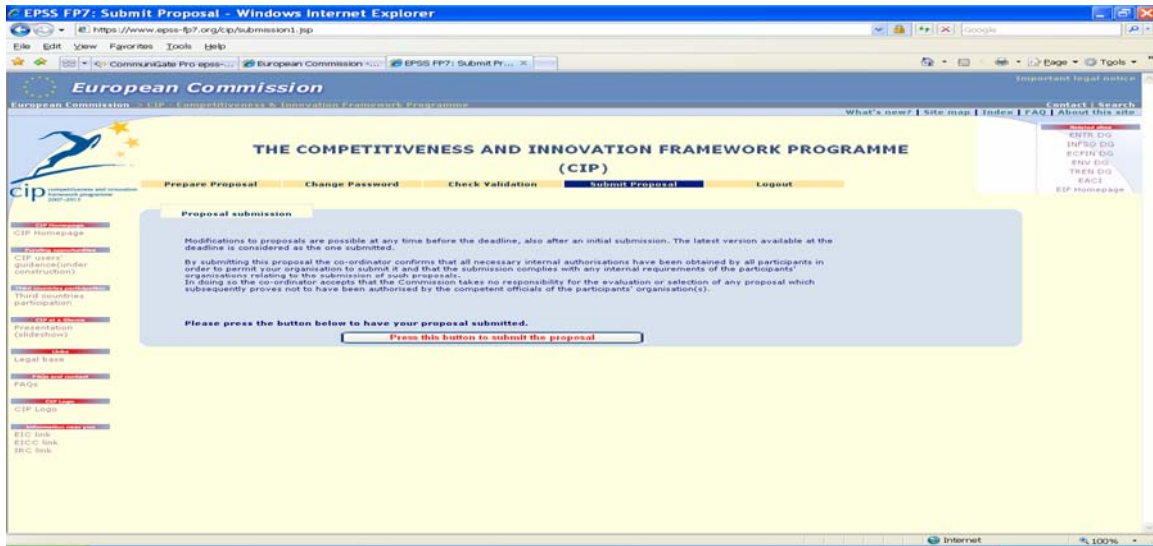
EPSS FP7: Submit Proposal - Windows Internet Explorer

https://www.epss-fp7.org/cip/submission1.jsp

Google

File Edit View Favorites Tools Help

CommuniGate Pro epss-... European Commission -... EPSS FP7: Submit Pr...

Page Tools

European Commission

Important legal notice

European Commission > CIP > Competitiveness & Innovation Framework Programme

Contact | Search

What's new? | Site map | Index | FAQ | About this site

THE COMPETITIVENESS AND INNOVATION FRAMEWORK PROGRAMME (CIP)

Prepare Proposal Change Password Check Validation Submit Proposal Logout

Related sites
ENTR DG
INFSO DG
ECFIN DG
ENV DG
TREN DG
EACI
EIF Homepage

cip competitiveness and innovation framework programme 2007-2013

CIP Homepage
CIP Homepage

Funding opportunities
CIP users' guidance(under construction)

Third countries participation
Third countries participation

CIP at a Glance
Presentation (slideshow)

Links
Legal base

FAQs and contact
FAQs

CIP Logo
CIP Logo

Information relay pts
EIC link
EICC link
IRC link

Proposal submission

Modifications to proposals are possible at any time before the deadline, also after an initial submission. The latest version available at the deadline is considered as the one submitted.

By submitting this proposal the co-ordinator confirms that all necessary internal authorisations have been obtained by all participants in order to permit your organisation to submit it and that the submission complies with any internal requirements of the participants' organisations relating to the submission of such proposals.
In doing so the co-ordinator accepts that the Commission takes no responsibility for the evaluation or selection of any proposal which subsequently proves not to have been authorised by the competent officials of the participants' organisation(s).

Please press the button below to have your proposal submitted.

Press this button to submit the proposal

Internet

100%